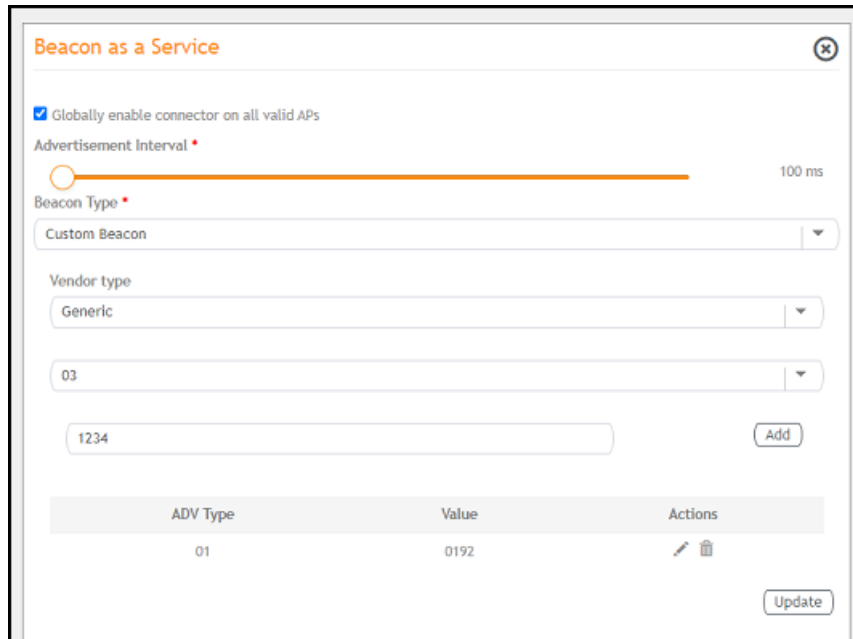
Beacon as a Service

Globally enable connector on all valid APs

Advertisement Interval *

100 ms

Beacon Type *

Custom Beacon

Vendor type

Generic

03

1234

Add

| ADV Type | Value | Actions |
|---|---|---|
| 01 | 0192 | |

Update